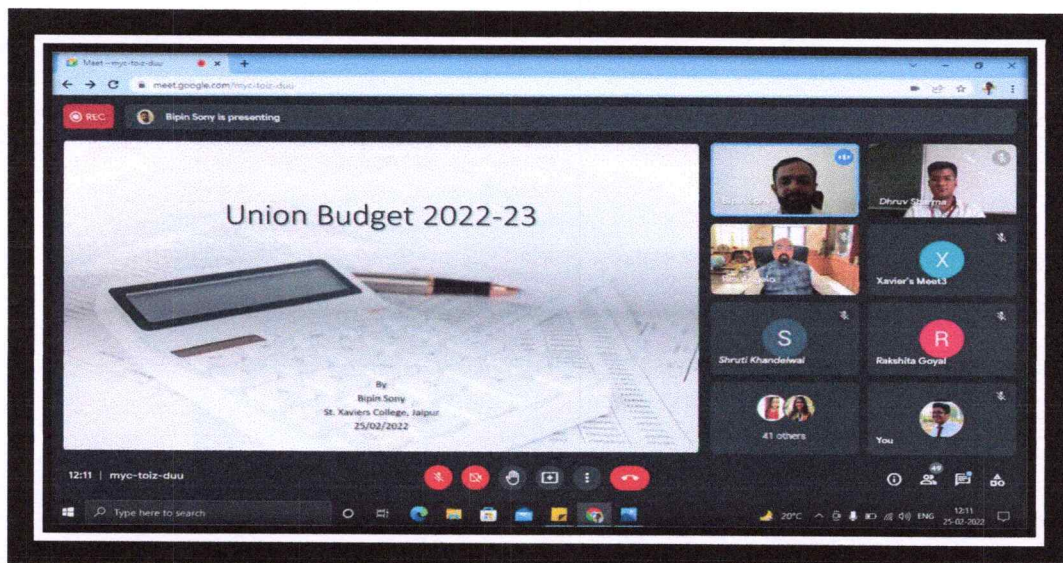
Meet – myc-toiz-duu

meet.google.com/myc-toiz-duu

REC

Bipin Sony is presenting

Union Budget 2022-23

By
Bipin Sony
St. Xaviers College, Jaipur
25/02/2022

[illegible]

Dhruv Sharma

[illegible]

X

Xavier's Meet3

S

Shruti Khandelwal

R

Rakshita Goyal

41 others

You

12:11 | myc-toiz-duu

49

Type here to search

20°C

ENG

12:11
25-02-2022